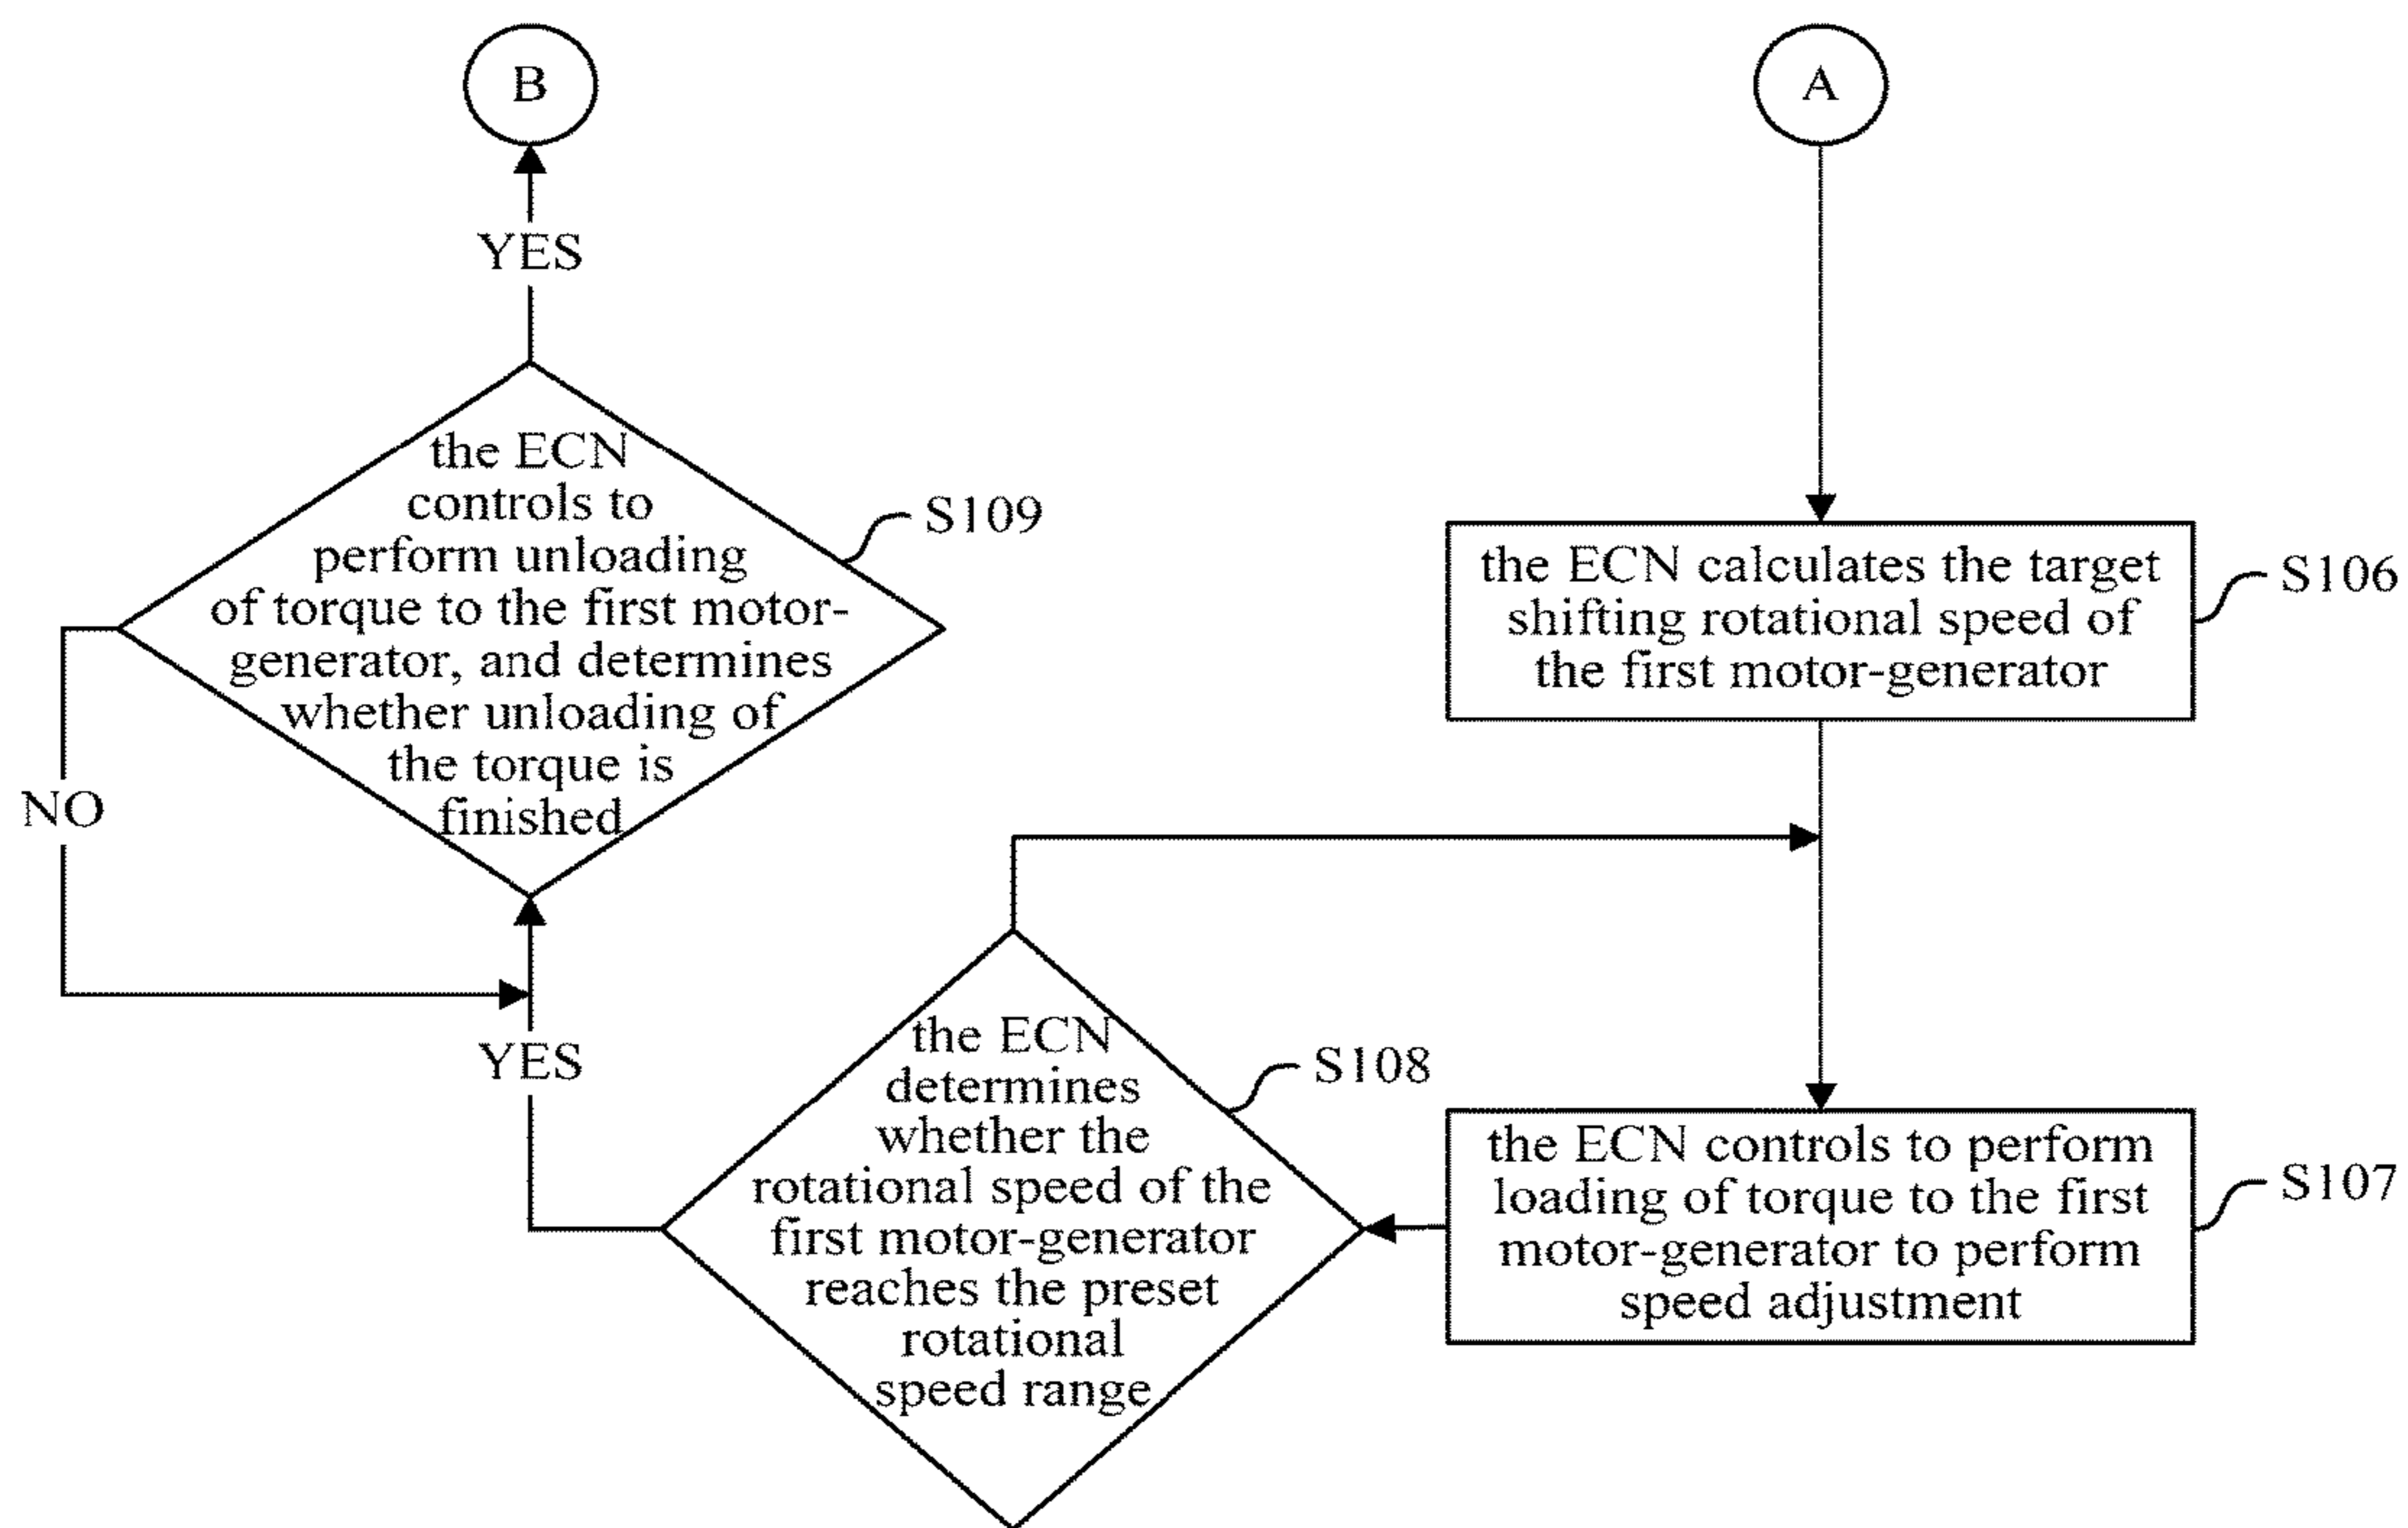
B

A

YES

the ECN controls to perform unloading of torque to the first motor-generator, and determines whether unloading of the torque is finished

S109

the ECN calculates the target shifting rotational speed of the first motor-generator

S106

NO

YES

the ECN determines whether the rotational speed of the first motor-generator reaches the preset rotational speed range

S108

the ECN controls to perform loading of torque to the first motor-generator to perform speed adjustment

S107